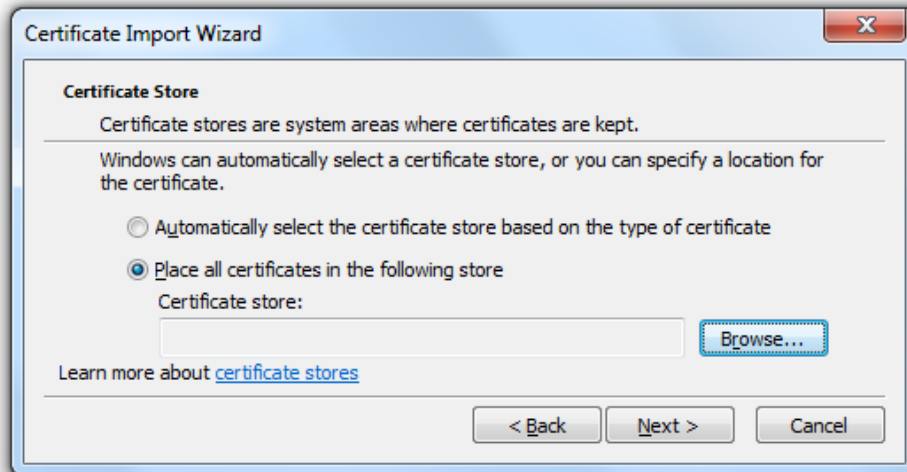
Certificate Import Wizard

X

Certificate Store

Certificate stores are system areas where certificates are kept.

Windows can automatically select a certificate store, or you can specify a location for the certificate.

Automatically select the certificate store based on the type of certificate

Place all certificates in the following store

Certificate store:

Browse...

Learn more about certificate stores

< Back

Next >

Cancel